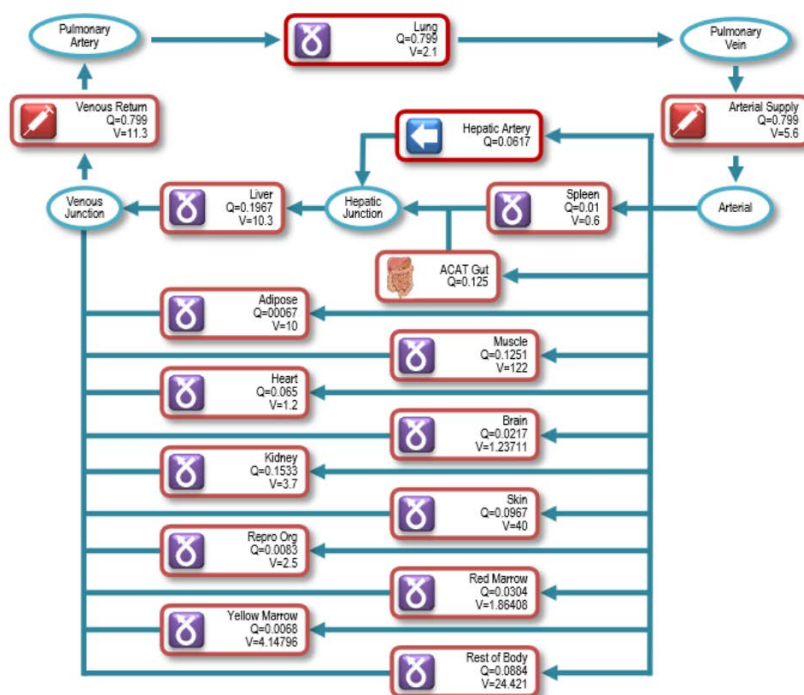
Pulmonary Artery

Lung
Q=0.799
V=2.1

Pulmonary Vein

Venous Return
Q=0.799
V=11.3

Hepatic Artery
Q=0.0617

Arterial Supply
Q=0.799
V=5.6

Venous Junction

Liver
Q=0.1967
V=10.3

Hepatic Junction

Spleen
Q=0.01
V=0.6

Arterial

ACAT Gut
Q=0.125

Adipose
Q=00067
V=10

Muscle
Q=0.1251
V=122

Heart
Q=0.065
V=1.2

Brain
Q=0.0217
V=1.23711

Kidney
Q=0.1533
V=3.7

Skin
Q=0.0967
V=40

Repro Org
Q=0.0083
V=2.5

Red Marrow
Q=0.0304
V=1.86408

Yellow Marrow
Q=0.0068
V=4.14796

Rest of Body
Q=0.0884
V=24.421